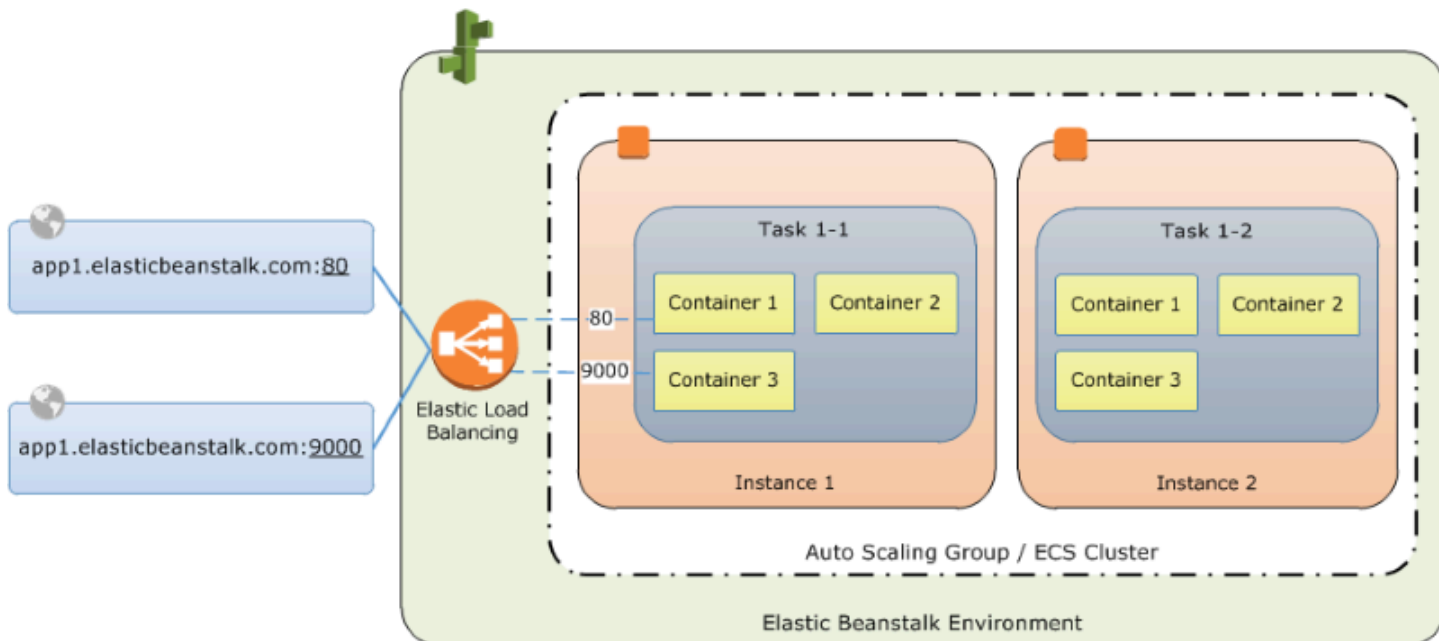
app1.elasticbeanstalk.com:80

app1.elasticbeanstalk.com:9000

Elastic Load Balancing

80

9000

Task 1-1

Container 1

Container 2

Container 3

Instance 1

Task 1-2

Container 1

Container 2

Container 3

Instance 2

Auto Scaling Group / ECS Cluster

Elastic Beanstalk Environment